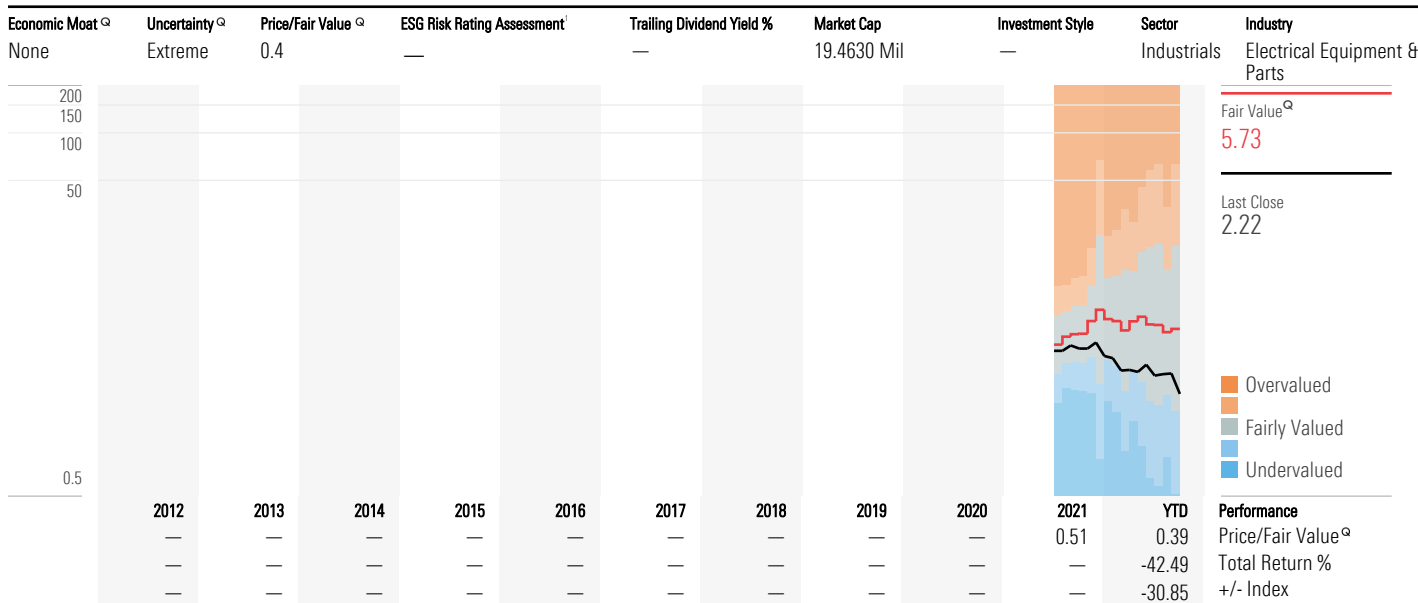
| Economic Moat | Uncertainty | Price/Fair Value | ESG Risk Rating Assessment | Trailing Dividend Yield % | Market Cap | Investment Style | Sector | Industry |
|---|---|---|---|---|---|---|---|---|
| None | Extreme | 0.4 | — | — | 19.4630 Mil | — | Industrials | Electrical Equipment & Parts |

200
150
100
50
0.5

Fair Value
5.73

Last Close
2.22

Overvalued
Fairly Valued
Undervalued

| 2012 | 2013 | 2014 | 2015 | 2016 | 2017 | 2018 | 2019 | 2020 | 2021 | YTD | Performance |
|---|---|---|---|---|---|---|---|---|---|---|---|
| — | — | — | — | — | — | — | — | — | 0.51 | 0.39 | Price/Fair Value |
| — | — | — | — | — | — | — | — | — | — | -42.49 | Total Return % |
| — | — | — | — | — | — | — | — | — | — | -30.85 | +/- Index |